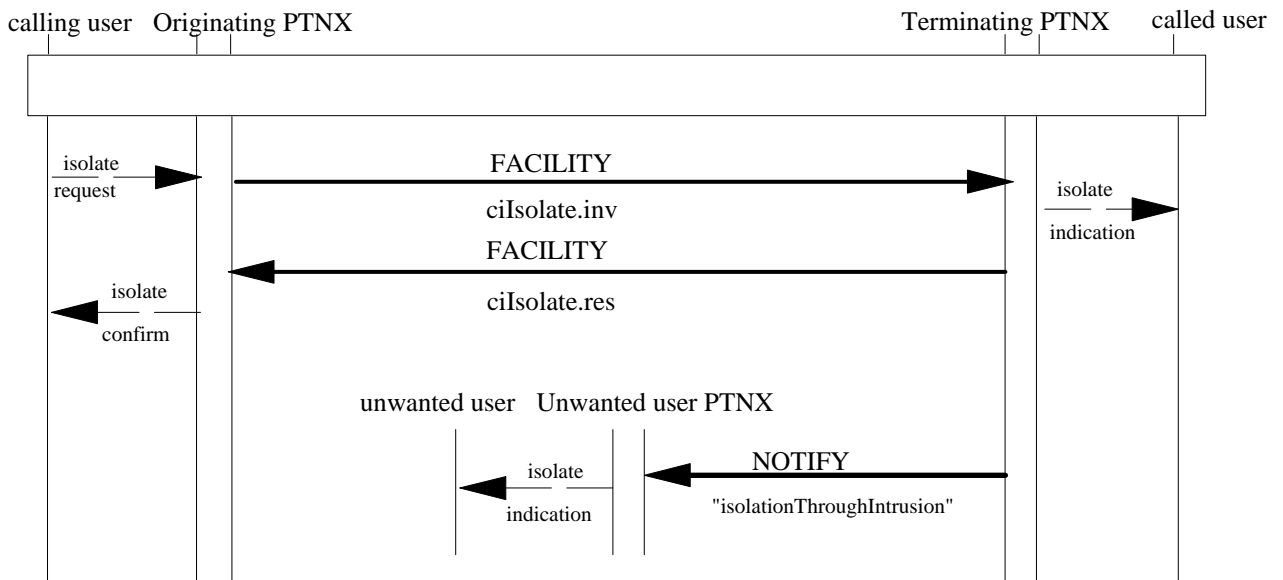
calling user Originating PTNX Terminating PTNX called user

isolate request

FACILITY

ciIsolate.inv

isolate indication

FACILITY

isolate confirm

ciIsolate.res

unwanted user Unwanted user PTNX

isolate indication

NOTIFY

"isolationThroughIntrusion"